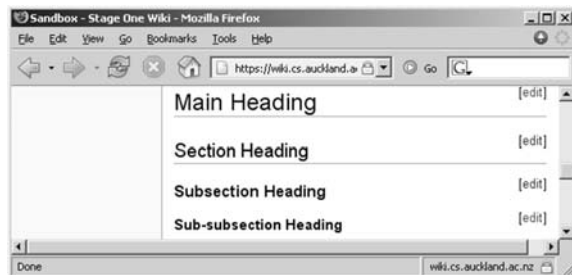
Sandbox - Stage One Wiki - Mozilla Firefox

File Edit View Go Bookmarks Tools Help

https://wiki.cs.auckland.a

Go

G

Main Heading [edit]

Section Heading [edit]

Subsection Heading [edit]

Sub-subsection Heading [edit]

Done

wiki.cs.auckland.ac.nz